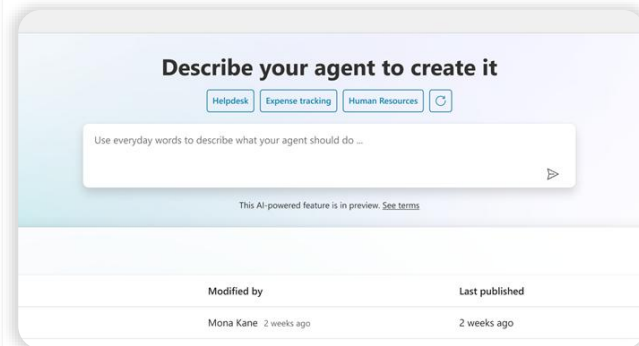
Describe your agent to create it

Helpdesk Expense tracking Human Resources

Use everyday words to describe what your agent should do ...

This AI-powered feature is in preview. See terms

| Modified by | Last published |
|---|---|
| Mona Kane 2 weeks ago | 2 weeks ago |